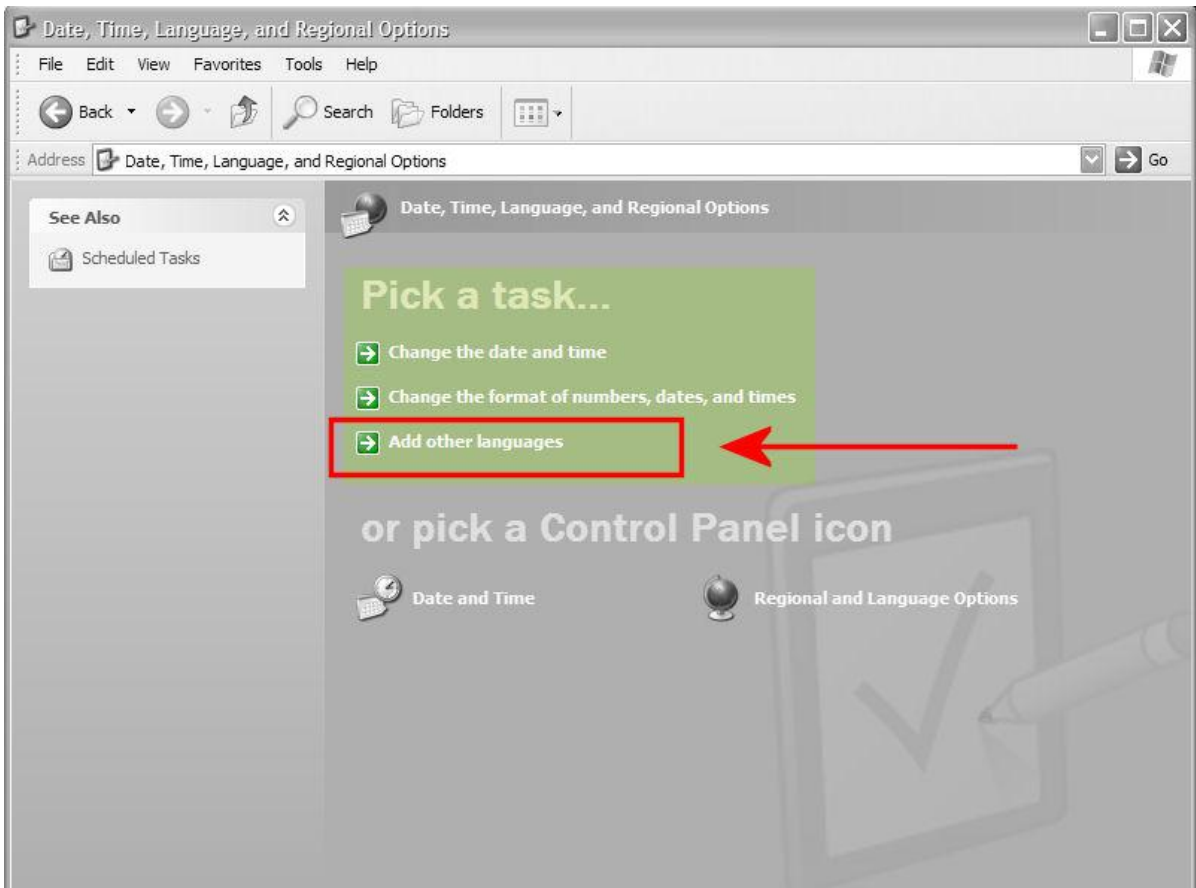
Date, Time, Language, and Regional Options

File Edit View Favorites Tools Help

Back Search Folders

Address Date, Time, Language, and Regional Options Go

See Also

Scheduled Tasks

Date, Time, Language, and Regional Options

Pick a task...

Change the date and time

Change the format of numbers, dates, and times

Add other languages

or pick a Control Panel icon

Date and Time

Regional and Language Options